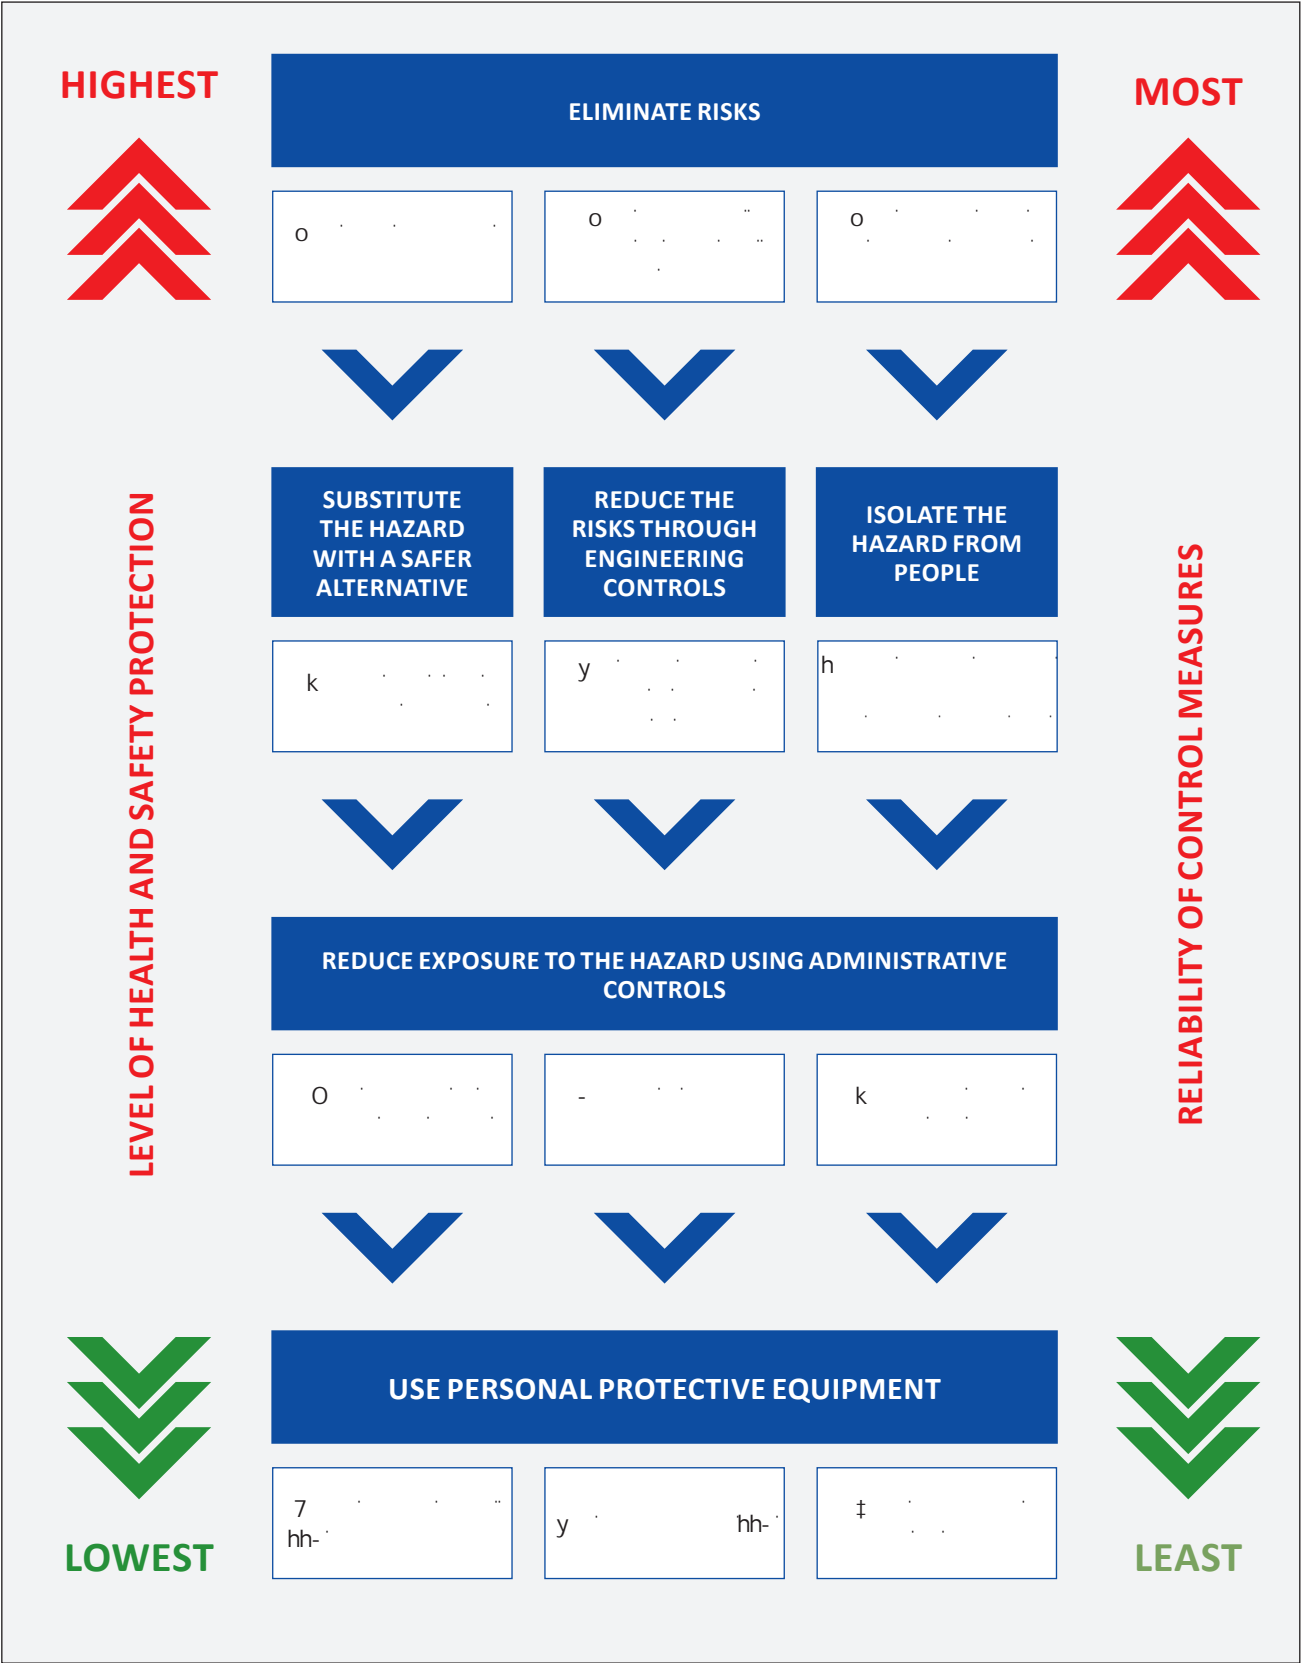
HIGHEST

ELIMINATE RISKS

MOST

o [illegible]

o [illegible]

o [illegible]

LEVEL OF HEALTH AND SAFETY PROTECTION

SUBSTITUTE THE HAZARD WITH A SAFER ALTERNATIVE

REDUCE THE RISKS THROUGH ENGINEERING CONTROLS

ISOLATE THE HAZARD FROM PEOPLE

RELIABILITY OF CONTROL MEASURES

k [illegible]

y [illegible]

h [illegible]

REDUCE EXPOSURE TO THE HAZARD USING ADMINISTRATIVE CONTROLS

O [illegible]

- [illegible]

k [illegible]

USE PERSONAL PROTECTIVE EQUIPMENT

7 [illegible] hh- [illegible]

y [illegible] hh- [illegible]

‡ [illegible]

LOWEST

LEAST